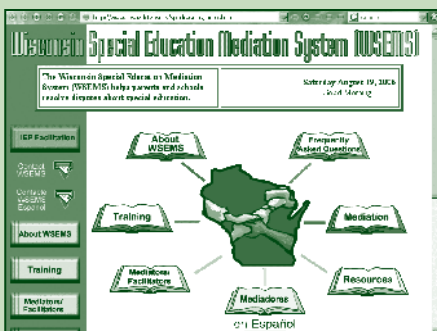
Wisconsin Special Education Mediation System (WSEMS)

The Wisconsin Special Education Mediation System (WSEMS) helps parents and schools resolve disputes about special education.

Saturday August 19, 2006
Good Morning

IEP Facilitation

Contact WSEMS

Contacto WSEMS Español

About WSEMS

Training

Mediators/ Facilitators

About WSEMS

Frequently Asked Questions

Training

Mediation

Mediators/ Facilitators

Resources

Mediadores en Español